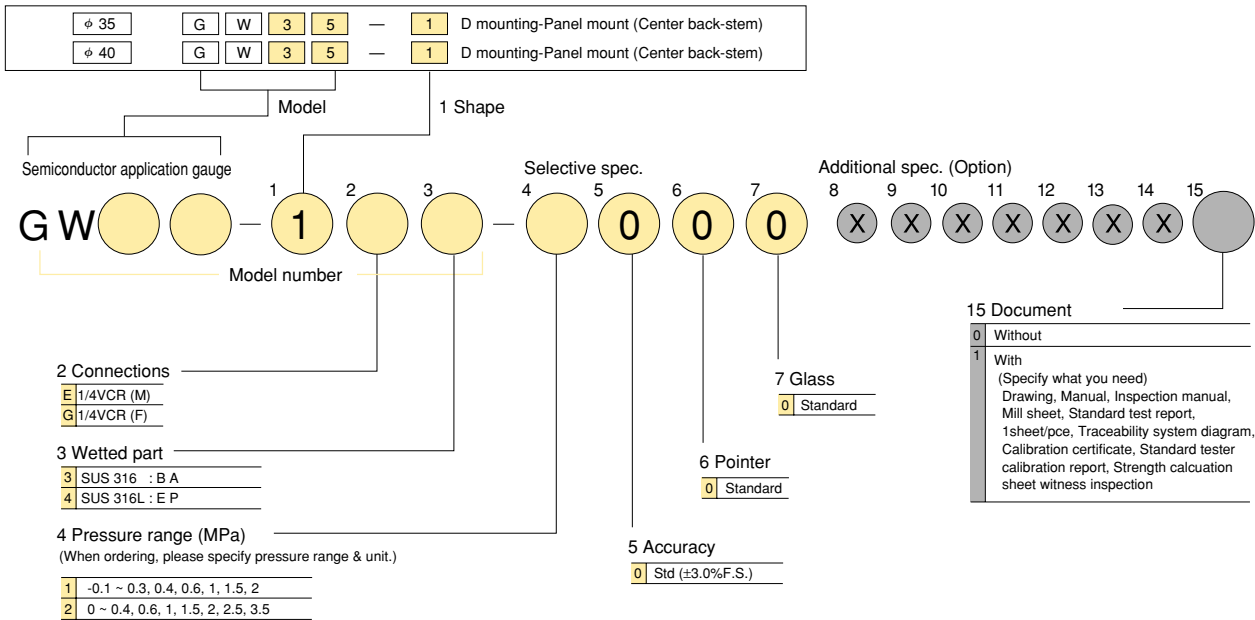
| | | | | | | | |
|---|---|---|---|---|---|---|---|
| $\phi$ 35 | G | W | 3 | 5 | — | 1 | D mounting-Panel mount (Center back-stem) |
| $\phi$ 40 | G | W | 3 | 5 | — | 1 | D mounting-Panel mount (Center back-stem) |

Model

1 Shape

Semiconductor application gauge

Selective spec.

Additional spec. (Option)

1 2 3 4 5 6 7 8 9 10 11 12 13 14 15

G W — 1 — 0 0 0 X X X X X X X

Model number

15 Document

| | |
|---|---|
| 0 | Without |
| 1 | With (Specify what you need) Drawing, Manual, Inspection manual, Mill sheet, Standard test report, 1sheet/pce, Traceability system diagram, Calibration certificate, Standard tester calibration report, Strength calcuation sheet witness inspection |

7 Glass

| | |
|---|---|
| 0 | Standard |

2 Connections

| | |
|---|---|
| E | 1/4VCR (M) |
| G | 1/4VCR (F) |

6 Pointer

| | |
|---|---|
| 0 | Standard |

3 Wetted part

| | |
|---|---|
| 3 | SUS 316 : B A |
| 4 | SUS 316L : E P |

4 Pressure range (MPa)

(When ordering, please specify pressure range & unit.)

| | |
|---|---|
| 1 | -0.1 ~ 0.3, 0.4, 0.6, 1, 1.5, 2 |
| 2 | 0 ~ 0.4, 0.6, 1, 1.5, 2, 2.5, 3.5 |

5 Accuracy

| | |
|---|---|
| 0 | Std (±3.0%F.S.) |